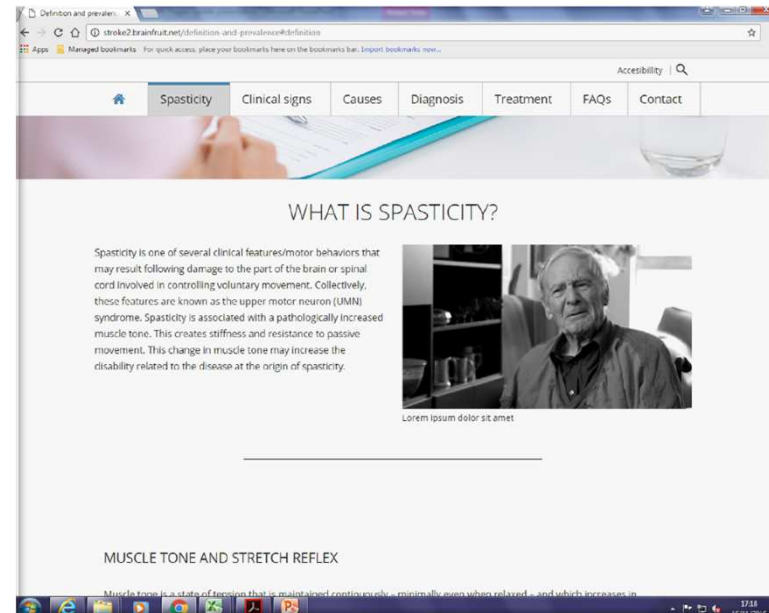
Definition and prevalen... ×

stroke2.brainfruit.net/definition-and-prevalence#definition

Apps Managed bookmarks For quick access, place your bookmarks here on the bookmarks bar. Import bookmarks now...

Accessibility |

Spasticity Clinical signs Causes Diagnosis Treatment FAQs Contact

WHAT IS SPASTICITY?

Spasticity is one of several clinical features/motor behaviors that may result following damage to the part of the brain or spinal cord involved in controlling voluntary movement. Collectively, these features are known as the upper motor neuron (UMN) syndrome. Spasticity is associated with a pathologically increased muscle tone. This creates stiffness and resistance to passive movement. This change in muscle tone may increase the disability related to the disease at the origin of spasticity.

Lorem ipsum dolor sit amet

MUSCLE TONE AND STRETCH REFLEX

Muscle tone is a state of tension that is maintained continuously – minimally even when relaxed – and which increases in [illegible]

17:18